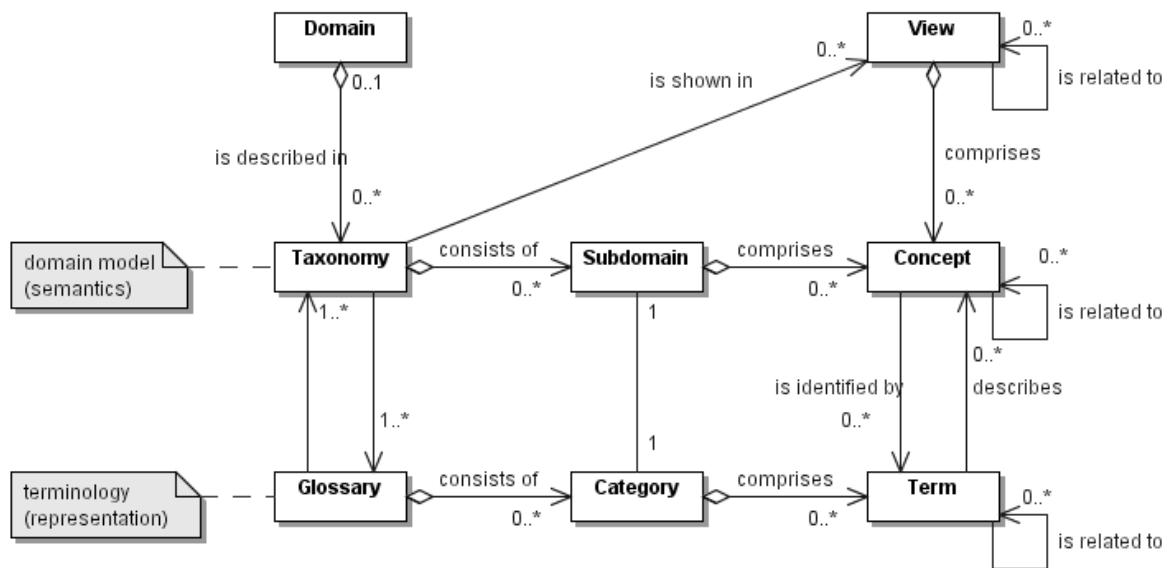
Domain

0..1

is described in

0..*

View

0..*

0..*

is related to

is shown in

comprises

0..*

domain model (semantics)

Taxonomy

consists of

0..*

Subdomain

comprises

0..*

Concept

0..*

is related to

1..*

1..*

1

1

is identified by

0..*

0..*

describes

terminology (representation)

Glossary

consists of

0..*

Category

comprises

0..*

Term

0..*

is related to